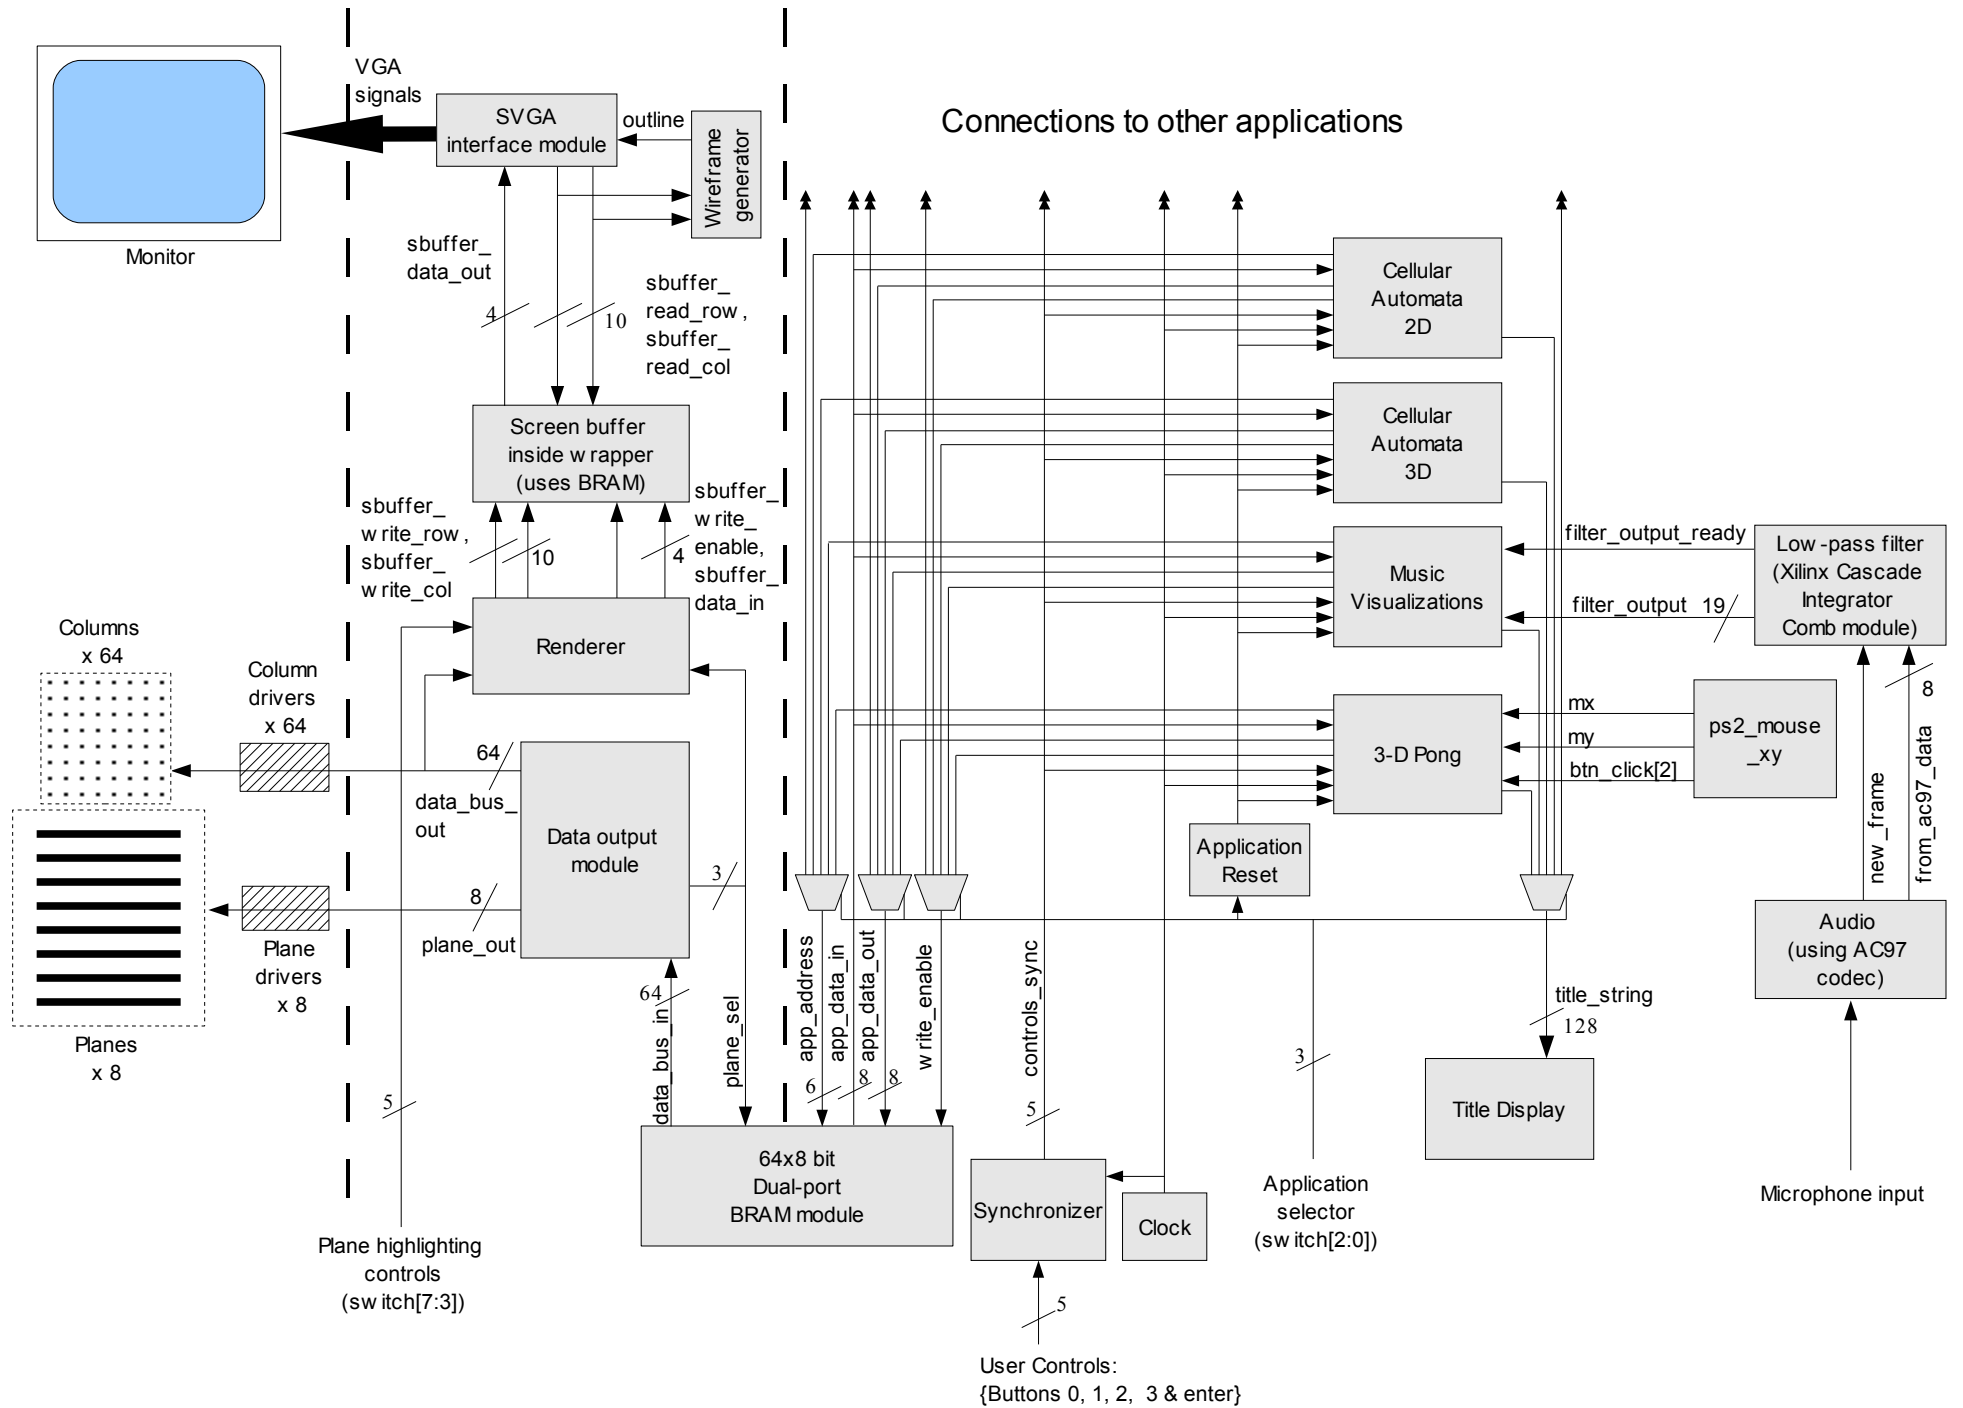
Monitor

VGA signals

SVGA interface module

outline

Wireframe generator

Connections to other applications

sbuffer_ data_out

4

10

sbuffer_ read_row , sbuffer_ read_col

Screen buffer inside w rapper (uses BRAM)

sbuffer_ w rite_row , sbuffer_ w rite_col

10

4

sbuffer_ w rite_ enable, sbuffer_ data_in

Renderer

Columns x 64

Column drivers x 64

64

data_bus_ out

Data output module

3

8

plane_out

Plane drivers x 8

Planes x 8

64

data_bus_in

plane_sel

5

Plane highlighting controls (sw itch[7:3])

64x8 bit Dual-port BRAM module

app_address

app_data_in

app_data_out

w rite_enable

6

8

8

controls_sync

5

Synchronizer

Clock

5

User Controls: {Buttons 0, 1, 2, 3 & enter}

Cellular Automata 2D

Cellular Automata 3D

Music Visualizations

3-D Pong

Application Reset

3

Application selector (sw itch[2:0])

filter_output_ready

filter_output 19

Low -pass filter (Xilinx Cascade Integrator Comb module)

mx

my

btn_click[2]

ps2_mouse _xy

8

new_frame

from_ac97_data

Audio (using AC97 codec)

Microphone input

title_string

128

Title Display